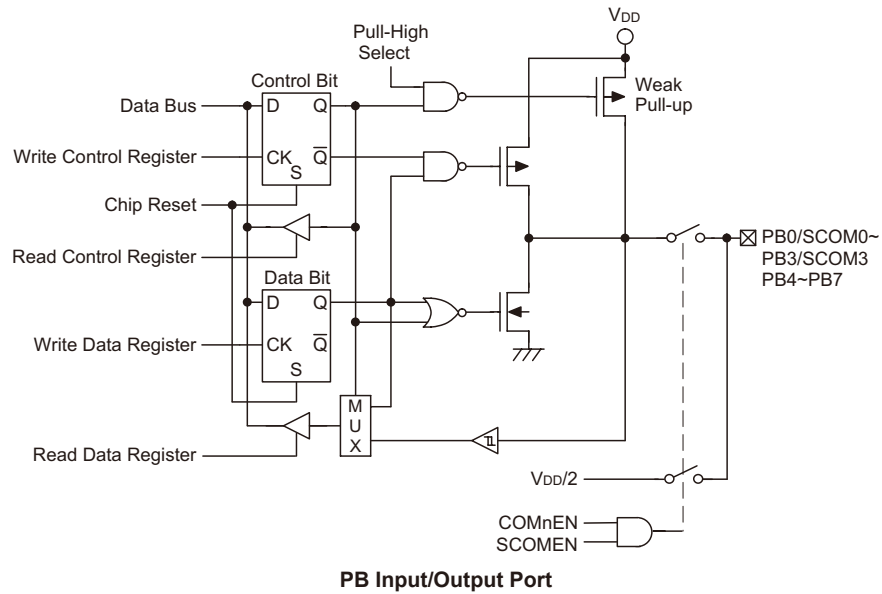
$V_{DD}$

Pull-High Select

Control Bit

Weak Pull-up

Data Bus

D

Q

Write Control Register

CK

$\overline{Q}$

S

Chip Reset

Read Control Register

PB0/SCOM0~ PB3/SCOM3 PB4~PB7

Data Bit

D

Q

Write Data Register

CK

$\overline{Q}$

S

M U X

Read Data Register

$V_{DD}/2$

COMnEN

SCOMEN

PB Input/Output Port